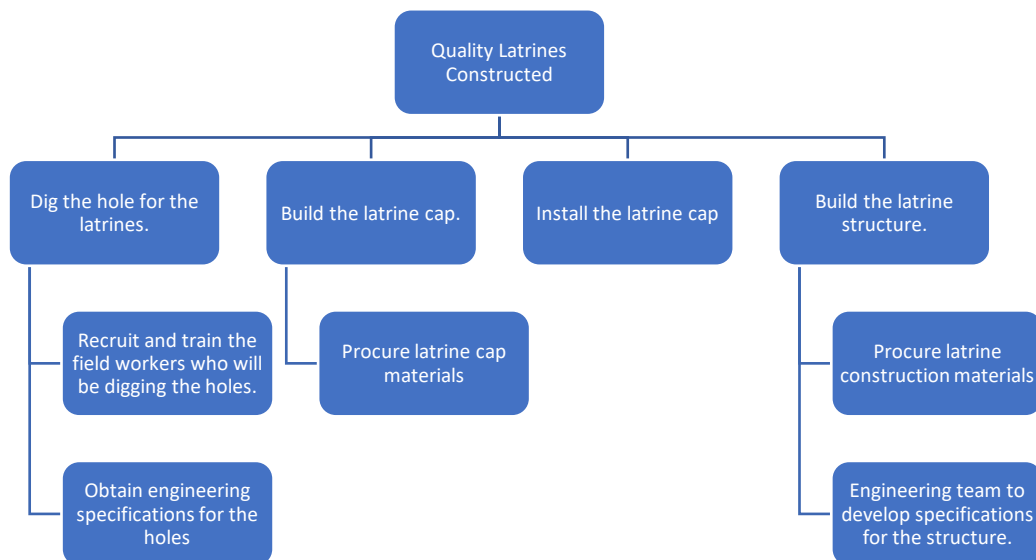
Quality Latrines Constructed

Dig the hole for the latrines.

Recruit and train the field workers who will be digging the holes.

Obtain engineering specifications for the holes

Build the latrine cap.

Procure latrine cap materials

Install the latrine cap

Build the latrine structure.

Procure latrine construction materials

Engineering team to develop specifications for the structure.